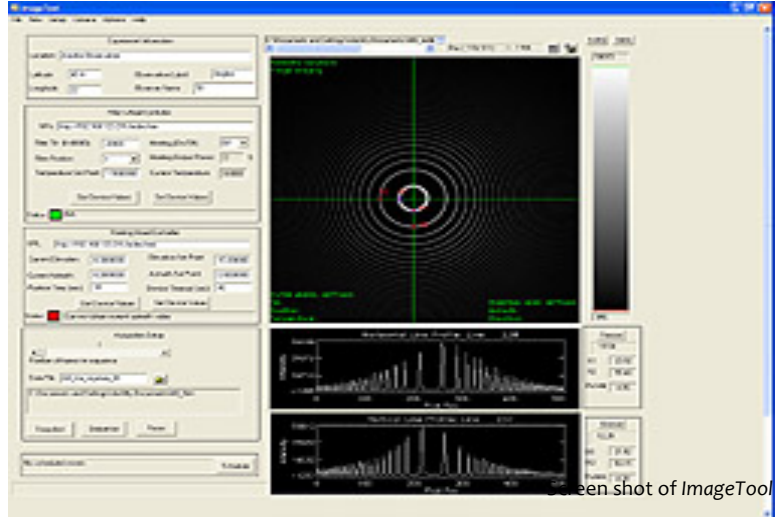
ImageTool

File View Setup Camera Options Help

Experiment Information

Filter Wheel Controller

Get Device Values

Set Device Values

Status

Pointing Mount Controller

Get Device Values

Set Device Values

Status

Acquisition Setup

Acquire

Sequence

Pause

Horizontal Line Profile: Line

Vertical Line Profile: Line

Screen shot of ImageTool